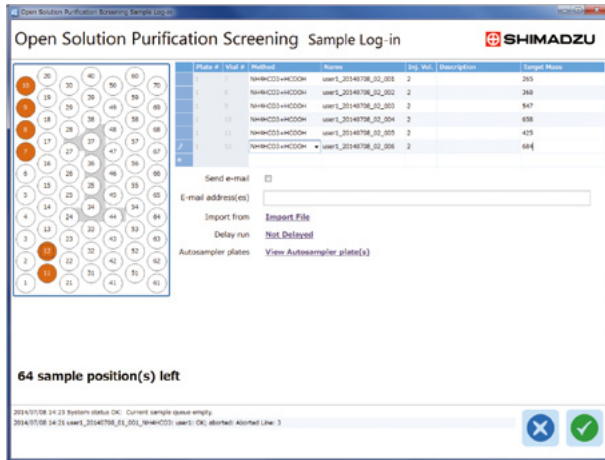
Open Solution Purification Screening Sample Log-in

Open Solution Purification Screening Sample Log-in

SHIMADZU

| | Plate # | Vial # | Method | Name | Inj. Vol. | Description | Target Mass |
|---|---|---|---|---|---|---|---|
| | 1 | 7 | NH4HCO3+HCOOH | user1_20140708_02_001 | 2 | | 265 |
| | 1 | 8 | NH4HCO3+HCOOH | user1_20140708_02_002 | 2 | | 268 |
| | 1 | 9 | NH4HCO3+HCOOH | user1_20140708_02_003 | 2 | | 547 |
| | 1 | 10 | NH4HCO3+HCOOH | user1_20140708_02_004 | 2 | | 658 |
| | 1 | 11 | NH4HCO3+HCOOH | user1_20140708_02_005 | 2 | | 425 |
| | 1 | 12 | NH4HCO3+HCOOH | user1_20140708_02_006 | 2 | | 684 |
| * | | | | | | | |

20 30 40 50 60 70
10 19 29 39 49 59 69
9 18 28 38 48 58 68
8 17 27 37 47 57 67
7 16 26 36 46 56 66
6 15 25 35 45 55 65
5 14 24 34 44 54 64
4 13 23 33 43 53 63
3 12 22 32 42 52 62
2 11 21 31 41 51 61
1

Send e-mail
E-mail address(es)
Import from Import File
Delay run Not Delayed
Autosampler plates View Autosampler plate(s)

64 sample position(s) left

2014/07/08 14:23 System status OK: Current sample queue empty.
2014/07/08 14:21 user1_20140708_01_001_NH4HCO3: user1: OK; aborted: Aborted Line: 3